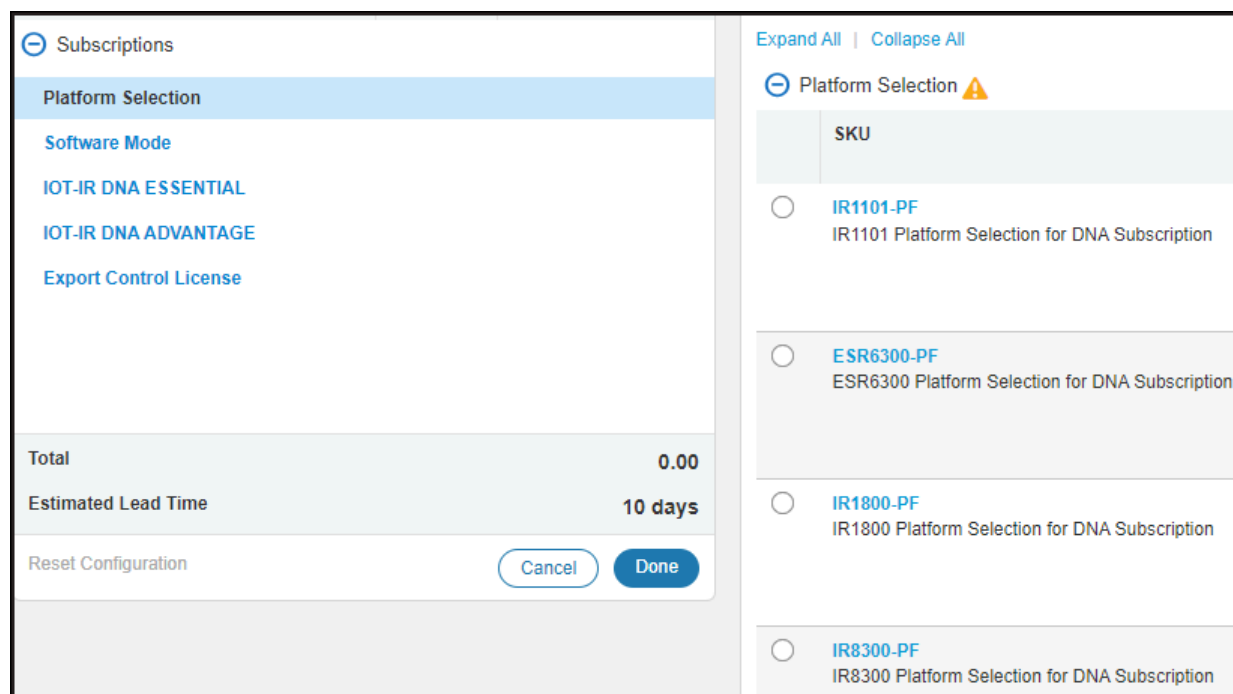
Subscriptions

Platform Selection

Software Mode

IOT-IR DNA ESSENTIAL

IOT-IR DNA ADVANTAGE

Export Control License

Total 0.00

Estimated Lead Time 10 days

Reset Configuration

Cancel

Done

Expand All | Collapse All

Platform Selection

| | SKU |
|---|---|
| | IR1101-PF IR1101 Platform Selection for DNA Subscription |
| | ESR6300-PF ESR6300 Platform Selection for DNA Subscription |
| | IR1800-PF IR1800 Platform Selection for DNA Subscription |
| | IR8300-PF IR8300 Platform Selection for DNA Subscription |